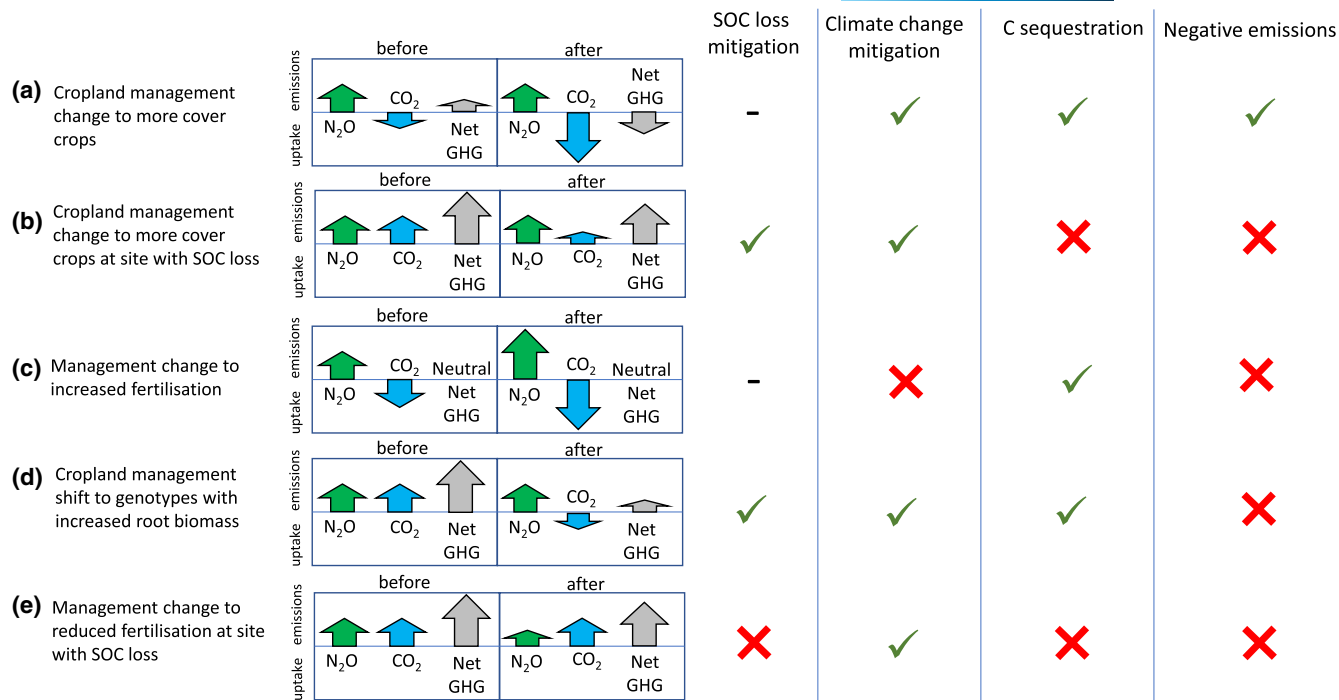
| | before | after | SOC loss mitigation | Climate change mitigation | C sequestration | Negative emissions |
|---|---|---|---|---|---|---|
| (a) Cropland management change to more cover crops | emissions uptake $N_2O$ $CO_2$ Net GHG | $N_2O$ $CO_2$ Net GHG | - | ✓ | ✓ | ✓ |
| (b) Cropland management change to more cover crops at site with SOC loss | emissions uptake $N_2O$ $CO_2$ Net GHG | $N_2O$ $CO_2$ Net GHG | ✓ | ✓ | ✗ | ✗ |
| (c) Management change to increased fertilisation | emissions uptake $N_2O$ $CO_2$ Neutral Net GHG | $N_2O$ $CO_2$ Neutral Net GHG | - | ✗ | ✓ | ✗ |
| (d) Cropland management shift to genotypes with increased root biomass | emissions uptake $N_2O$ $CO_2$ Net GHG | $N_2O$ $CO_2$ Net GHG | ✓ | ✓ | ✓ | ✗ |
| (e) Management change to reduced fertilisation at site with SOC loss | emissions uptake $N_2O$ $CO_2$ Net GHG | $N_2O$ $CO_2$ Net GHG | ✗ | ✓ | ✗ | ✗ |